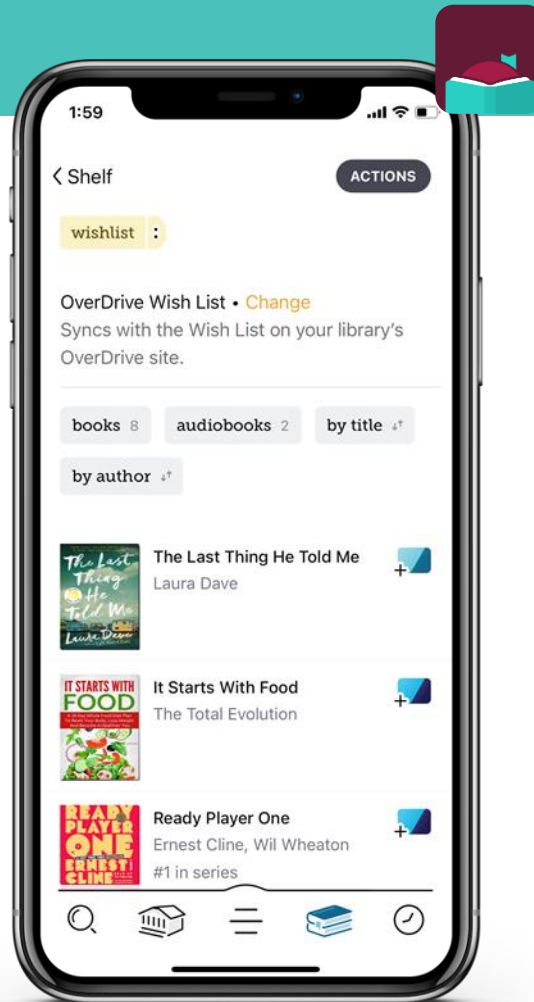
1:59

‹ Shelf

ACTIONS

wishlist :

OverDrive Wish List • Change
Syncs with the Wish List on your library's OverDrive site.

books 8

audiobooks 2

by title

by author

The Last Thing He Told Me
Laura Dave

The Last Thing He Told Me
Laura Dave

It Starts With Food
The Total Evolution

IT STARTS WITH FOOD

Ready Player One
Ernest Cline, Wil Wheaton
#1 in series

READY PLAYER ONE
ERNEST CLINE